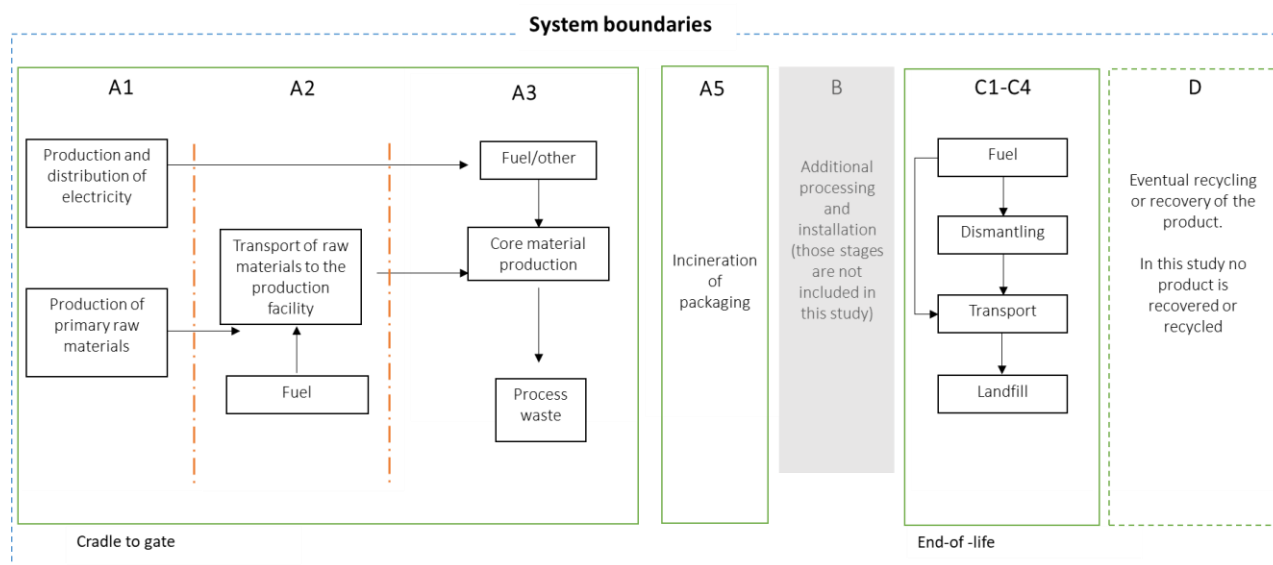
System boundaries

A1

A2

A3

Production and distribution of electricity

Production of primary raw materials

Transport of raw materials to the production facility

Fuel

Fuel/other

Core material production

Process waste

A5

Incineration of packaging

B

Additional processing and installation (those stages are not included in this study)

C1-C4

Fuel

Dismantling

Transport

Landfill

D

Eventual recycling or recovery of the product.

In this study no product is recovered or recycled

Cradle to gate

End-of -life